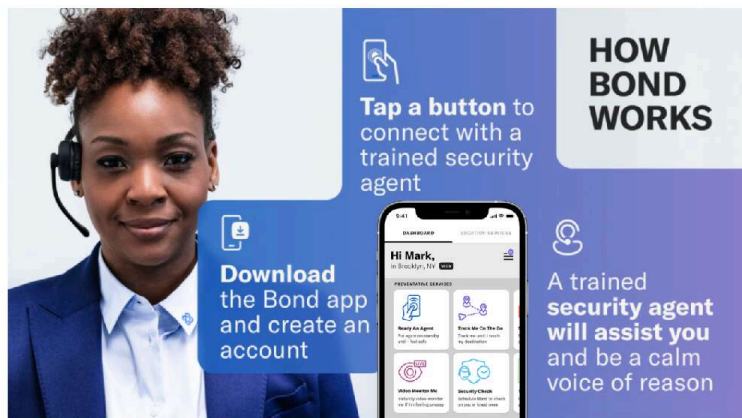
HOW BOND WORKS

Tap a button to connect with a trained security agent

Download the Bond app and create an account

A trained security agent will assist you and be a calm voice of reason

9:41

DASHBOARD

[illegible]

Hi Mark,

in Brooklyn, NY

PREVENTATIVE SERVICES

Ready An Agent

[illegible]

Track Me On The Go

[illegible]

Video Monitor Me

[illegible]

Security Check

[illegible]